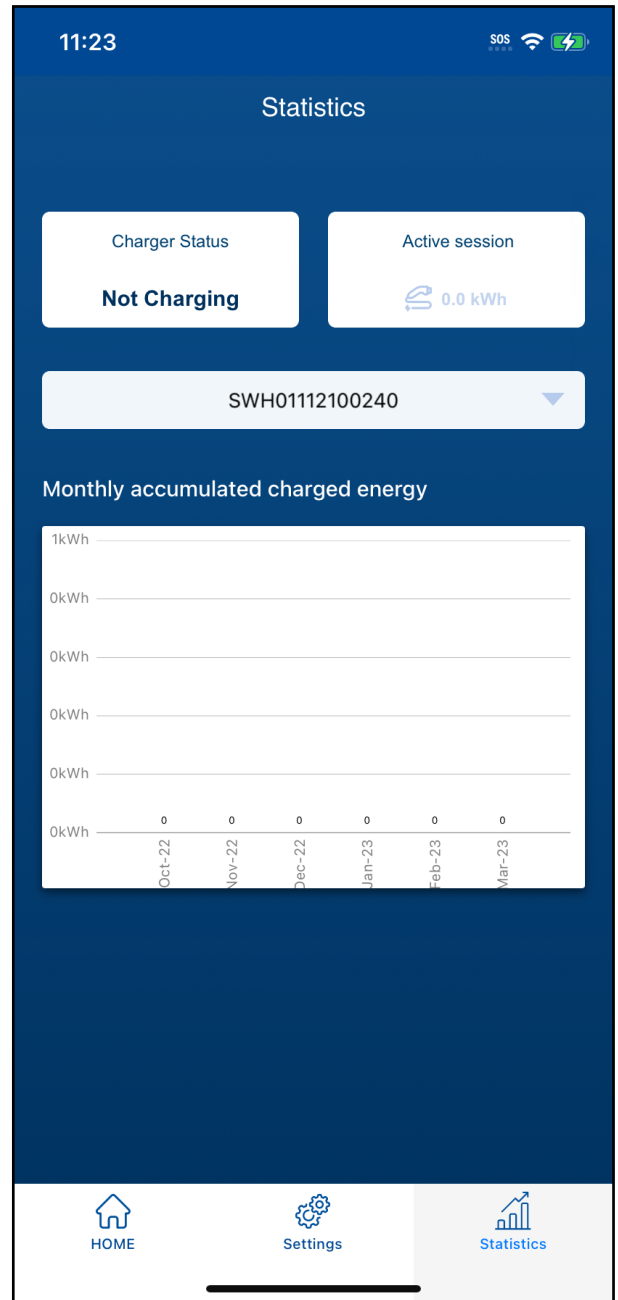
11:23

SOS

Statistics

Charger Status

Not Charging

Active session

0.0 kWh

SWH01112100240

Monthly accumulated charged energy

1kWh
0kWh
0kWh
0kWh
0kWh
0kWh

0 0 0 0 0 0

Oct-22 Nov-22 Dec-22 Jan-23 Feb-23 Mar-23

HOME

Settings

Statistics